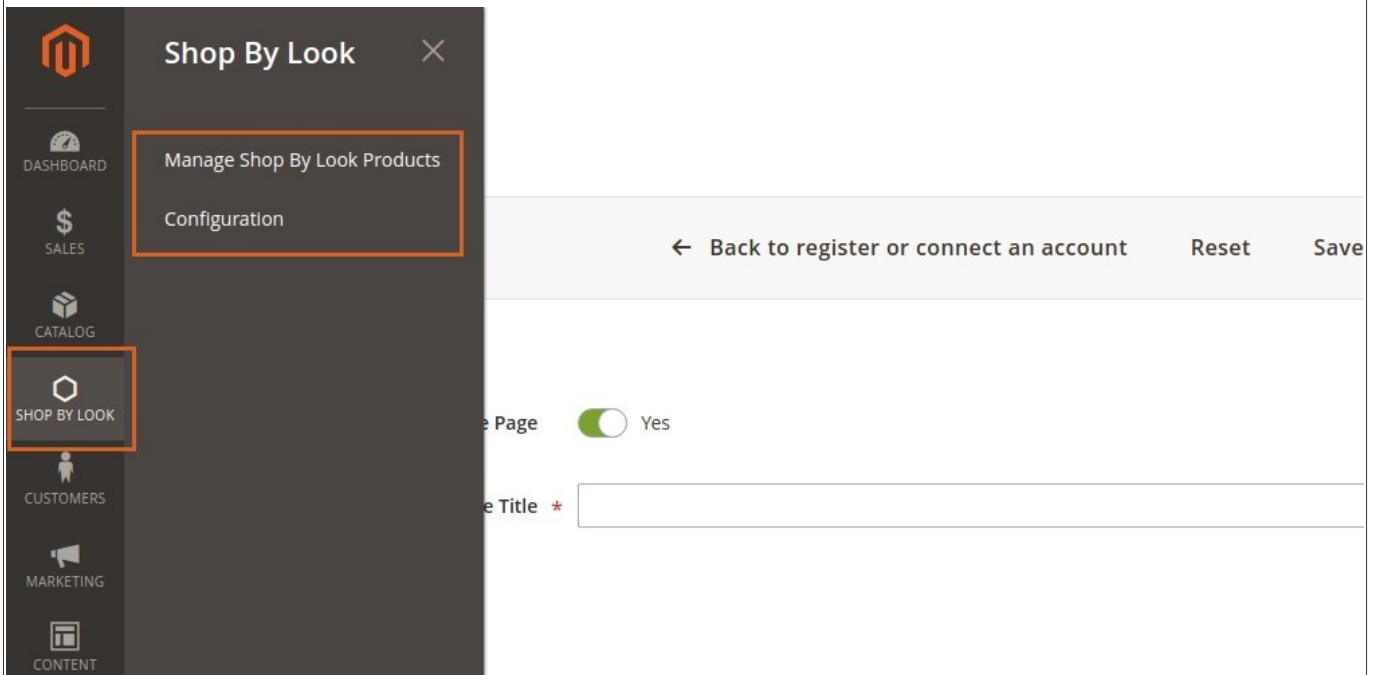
DASHBOARD

$
SALES

CATALOG

SHOP BY LOOK

CUSTOMERS

MARKETING

CONTENT

Shop By Look

Manage Shop By Look Products

Configuration

← Back to register or connect an account

Reset

Save

e Page

Yes

e Title *